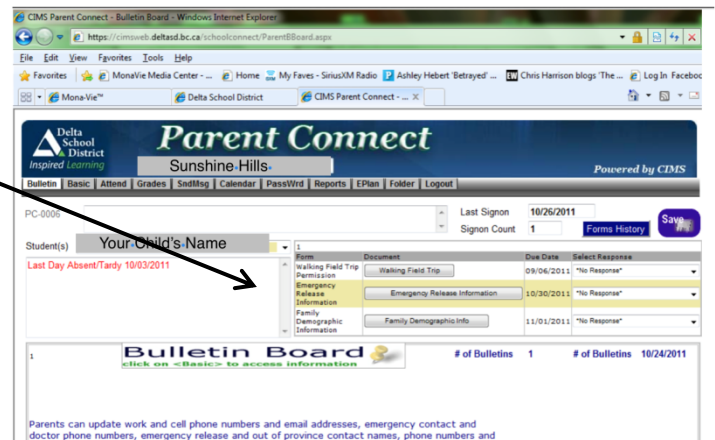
CIMS Parent Connect - Bulletin Board - Windows Internet Explorer

https://cimsweb.deltasd.bc.ca/schoolconnect/ParentBBoard.aspx

File Edit View Favorites Tools Help

Favorites MonaVie Media Center - ... Home My Faves - SiriusXM Radio Ashley Hebert 'Betrayed' ... Chris Harrison blogs 'The ... Log In Faceboo

Mona-Vie™ Delta School District CIMS Parent Connect - ... ×

Delta School District Inspired Learning

Parent Connect

Sunshine Hills

Powered by CIMS

Bulletin | Basic | Attend | Grades | SndMsg | Calendar | PassWrd | Reports | EPlan | Folder | Logout

PC-0006

Last Signon 10/26/2011

Signon Count 1

Forms History

Save

Student(s) Your Child's Name

Last Day Absent/Tardy 10/03/2011

1

| Form | Document | Due Date | Select Response |
|---|---|---|---|
| Walking Field Trip Permission | Walking Field Trip | 09/06/2011 | *No Response* |
| Emergency Release Information | Emergency Release Information | 10/30/2011 | *No Response* |
| Family Demographic Information | Family Demographic Info | 11/01/2011 | *No Response* |

1

Bulletin Board
click on <Basic> to access information

# of Bulletins 1

# of Bulletins 10/24/2011

Parents can update work and cell phone numbers and email addresses, emergency contact and doctor phone numbers, emergency release and out of province contact names, phone numbers and